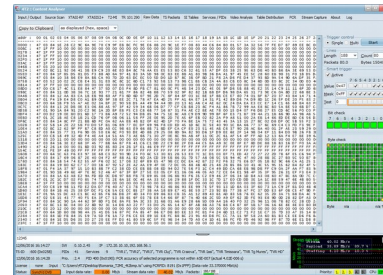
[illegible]

Input / Output | Source Scan | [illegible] | Hex Data | TS Packets | SI Tables | Services / PIDs | Video Analysis | Table Distribution | PCR | Stream Capture | About | Log

Copy to Clipboard

Trigger control
Single
Start

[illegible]

Active

Byte check

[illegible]